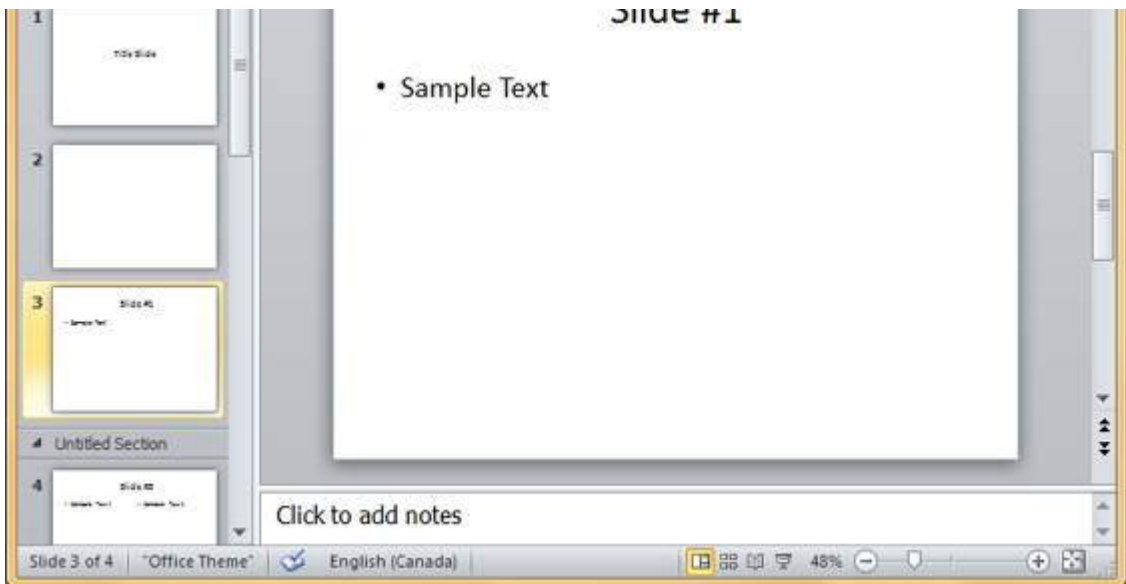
1

Title Slide

2

3

Slide #1

• Sample Text

Untitled Section

4

Slide #2

• Sample Text • Sample Text

Slide #1

• Sample Text

Click to add notes

Slide 3 of 4 | "Office Theme" | English (Canada) | 48%